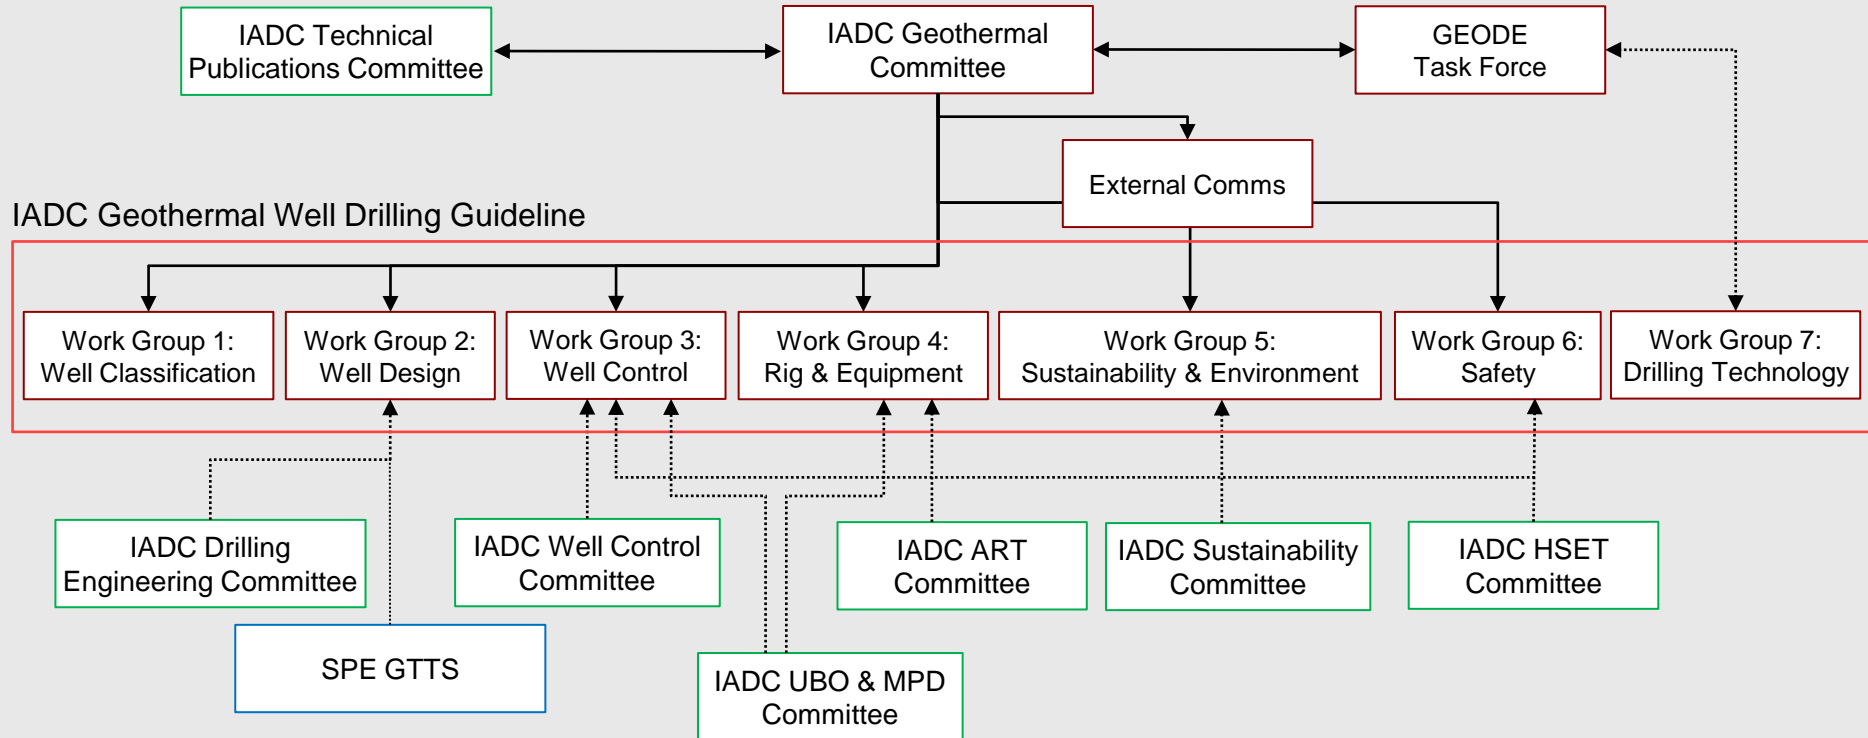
IADC Technical Publications Committee

IADC Geothermal Committee

GEODE Task Force

External Comms

IADC Geothermal Well Drilling Guideline

Work Group 1: Well Classification

Work Group 2: Well Design

Work Group 3: Well Control

Work Group 4: Rig & Equipment

Work Group 5: Sustainability & Environment

Work Group 6: Safety

Work Group 7: Drilling Technology

IADC Drilling Engineering Committee

IADC Well Control Committee

IADC ART Committee

IADC Sustainability Committee

IADC HSET Committee

SPE GTTS

IADC UBO & MPD Committee